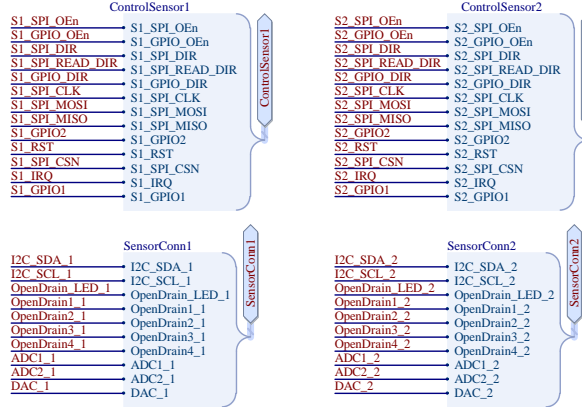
ControlSensor1

S1_SPI_OEn
S1_GPIO_OEn
S1_SPI_DIR
S1_SPI_READ_DIR
S1_GPIO_DIR
S1_SPI_CLK
S1_SPI_MOSI
S1_SPI_MISO
S1_GPIO2
S1_RST
S1_SPI_CSN
S1_IRQ
S1_GPIO1

S1_SPI_OEn
S1_GPIO_OEn
S1_SPI_DIR
S1_SPI_READ_DIR
S1_GPIO_DIR
S1_SPI_CLK
S1_SPI_MOSI
S1_SPI_MISO
S1_GPIO2
S1_RST
S1_SPI_CSN
S1_IRQ
S1_GPIO1

ControlSensor1

ControlSensor2

S2_SPI_OEn
S2_GPIO_OEn
S2_SPI_DIR
S2_SPI_READ_DIR
S2_GPIO_DIR
S2_SPI_CLK
S2_SPI_MOSI
S2_SPI_MISO
S2_GPIO2
S2_RST
S2_SPI_CSN
S2_IRQ
S2_GPIO1

S2_SPI_OEn
S2_GPIO_OEn
S2_SPI_DIR
S2_SPI_READ_DIR
S2_GPIO_DIR
S2_SPI_CLK
S2_SPI_MOSI
S2_SPI_MISO
S2_GPIO2
S2_RST
S2_SPI_CSN
S2_IRQ
S2_GPIO1

SensorConn1

I2C_SDA_1
I2C_SCL_1
OpenDrain_LED_1
OpenDrain1_1
OpenDrain2_1
OpenDrain3_1
OpenDrain4_1
ADC1_1
ADC2_1
DAC_1

I2C_SDA_1
I2C_SCL_1
OpenDrain_LED_1
OpenDrain1_1
OpenDrain2_1
OpenDrain3_1
OpenDrain4_1
ADC1_1
ADC2_1
DAC_1

SensorConn1

SensorConn2

I2C_SDA_2
I2C_SCL_2
OpenDrain_LED_2
OpenDrain1_2
OpenDrain2_2
OpenDrain3_2
OpenDrain4_2
ADC1_2
ADC2_2
DAC_2

I2C_SDA_2
I2C_SCL_2
OpenDrain_LED_2
OpenDrain1_2
OpenDrain2_2
OpenDrain3_2
OpenDrain4_2
ADC1_2
ADC2_2
DAC_2

SensorConn2